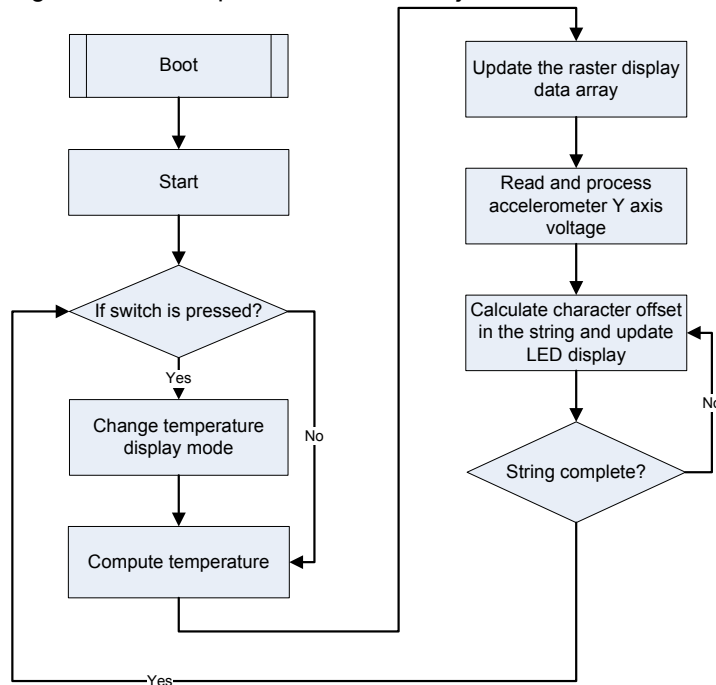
Boot

Start

If switch is pressed?

Yes

Change temperature display mode

No

Compute temperature

Update the raster display data array

Read and process accelerometer Y axis voltage

Calculate character offset in the string and update LED display

No

String complete?

Yes